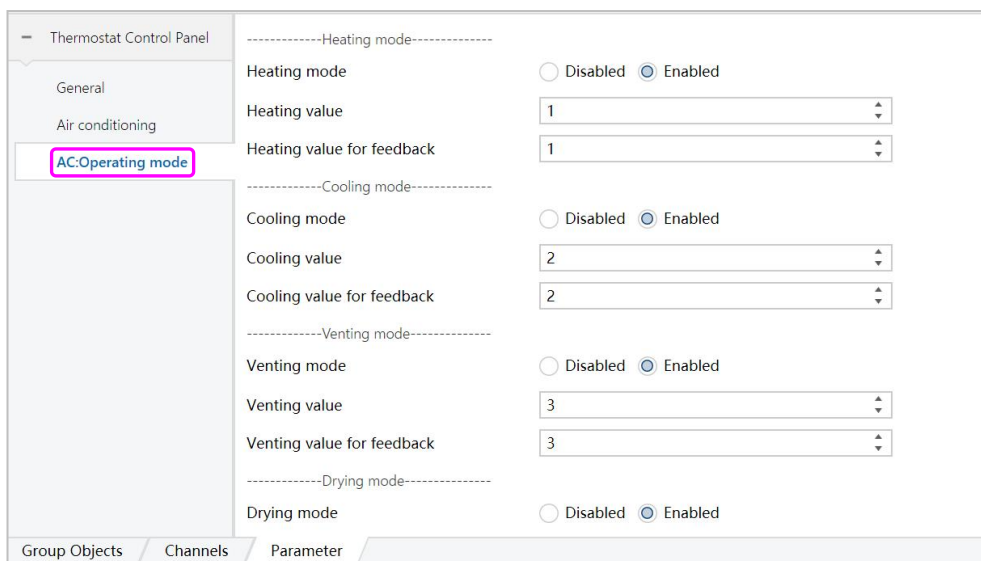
− Thermostat Control Panel

General

Air conditioning

AC:Operating mode

-------------Heating mode--------------

Heating mode Disabled Enabled

Heating value 1

Heating value for feedback 1

-------------Cooling mode--------------

Cooling mode Disabled Enabled

Cooling value 2

Cooling value for feedback 2

-------------Venting mode--------------

Venting mode Disabled Enabled

Venting value 3

Venting value for feedback 3

-------------Drying mode---------------

Drying mode Disabled Enabled

Group Objects Channels Parameter